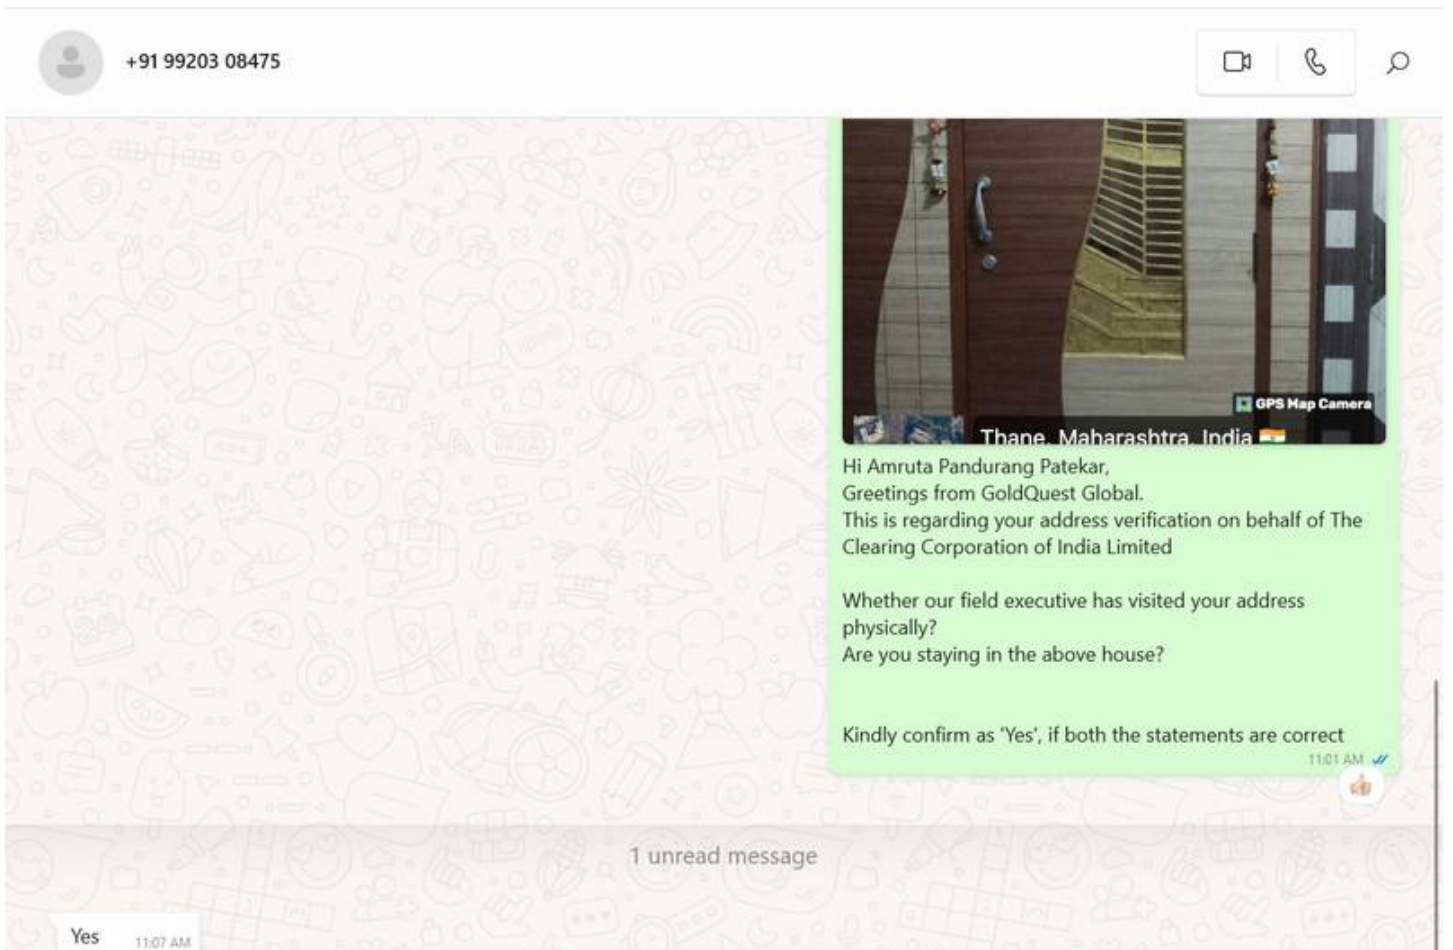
+91 99203 08475

GPS Map Camera

Thane, Maharashtra, India

Hi Amruta Pandurang Patekar,
Greetings from GoldQuest Global.
This is regarding your address verification on behalf of The Clearing Corporation of India Limited

Whether our field executive has visited your address physically?
Are you staying in the above house?

Kindly confirm as 'Yes', if both the statements are correct

11:01 AM

1 unread message

Yes 11:07 AM